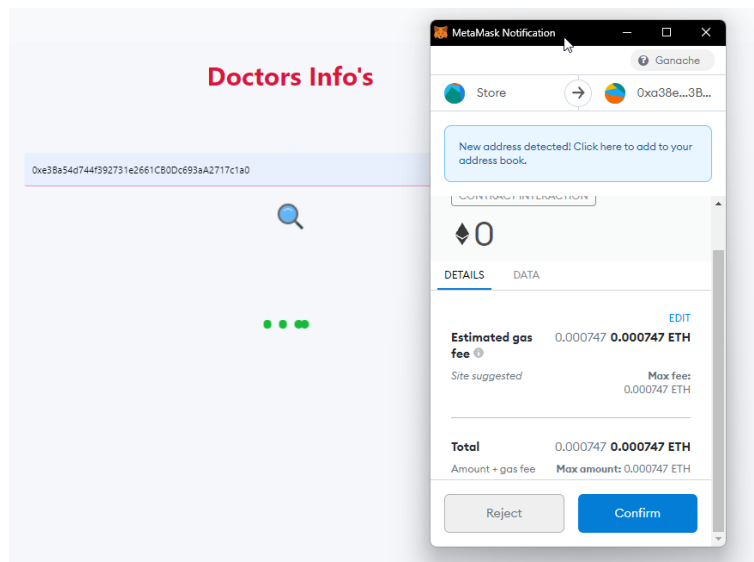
Doctors Info's

0xe38a54d744f392731e2661CB0Dc693aA2717c1a0

MetaMask Notification

Ganache

Store

0xa38e...3B...

New address detected! Click here to add to your address book.

CONTRACT INTERACTION

0

DETAILS

DATA

EDIT

Estimated gas fee

0.000747 0.000747 ETH

Site suggested

Max fee: 0.000747 ETH

Total

0.000747 0.000747 ETH

Amount + gas fee

Max amount: 0.000747 ETH

Reject

Confirm